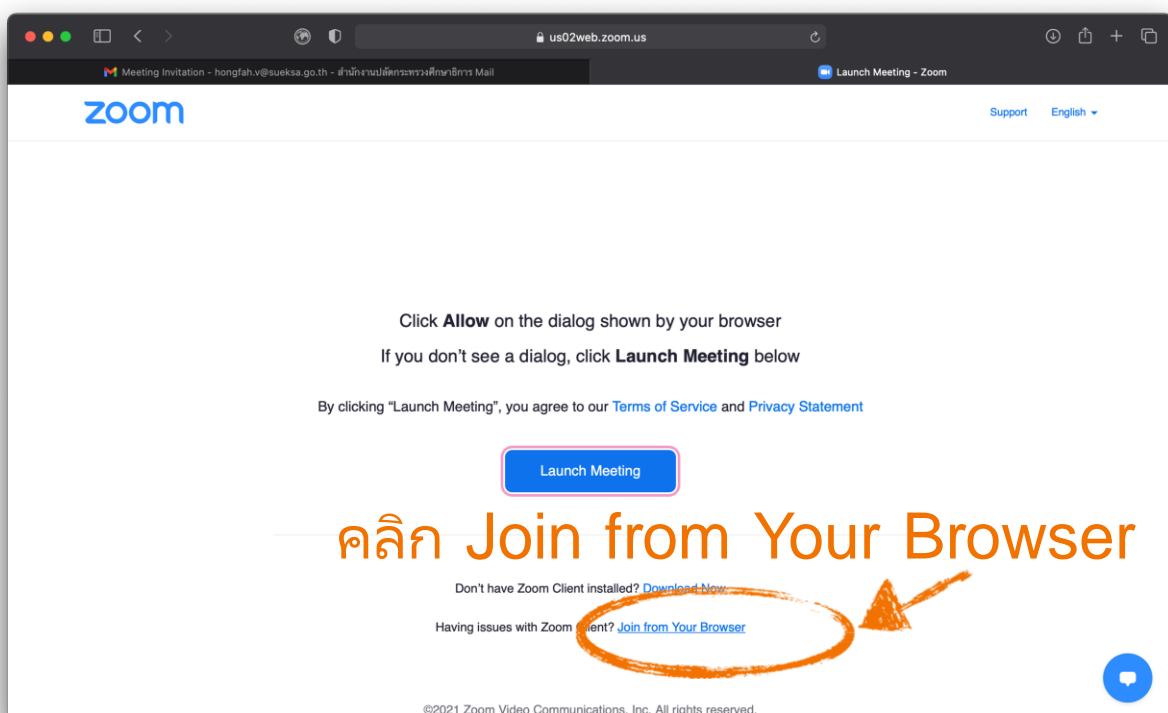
us02web.zoom.us

Meeting Invitation - hongfah.v@sueksa.go.th - สำนักงานปลัดกระทรวงศึกษาธิการ Mail

Launch Meeting - Zoom

zoom

Support English

Click **Allow** on the dialog shown by your browser

If you don't see a dialog, click **Launch Meeting** below

By clicking "Launch Meeting", you agree to our Terms of Service and Privacy Statement

Launch Meeting

คลิก Join from Your Browser

Don't have Zoom Client installed? Download Now

Having issues with Zoom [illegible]ient? Join from Your Browser

©2021 Zoom Video Communications, Inc. All rights reserved.